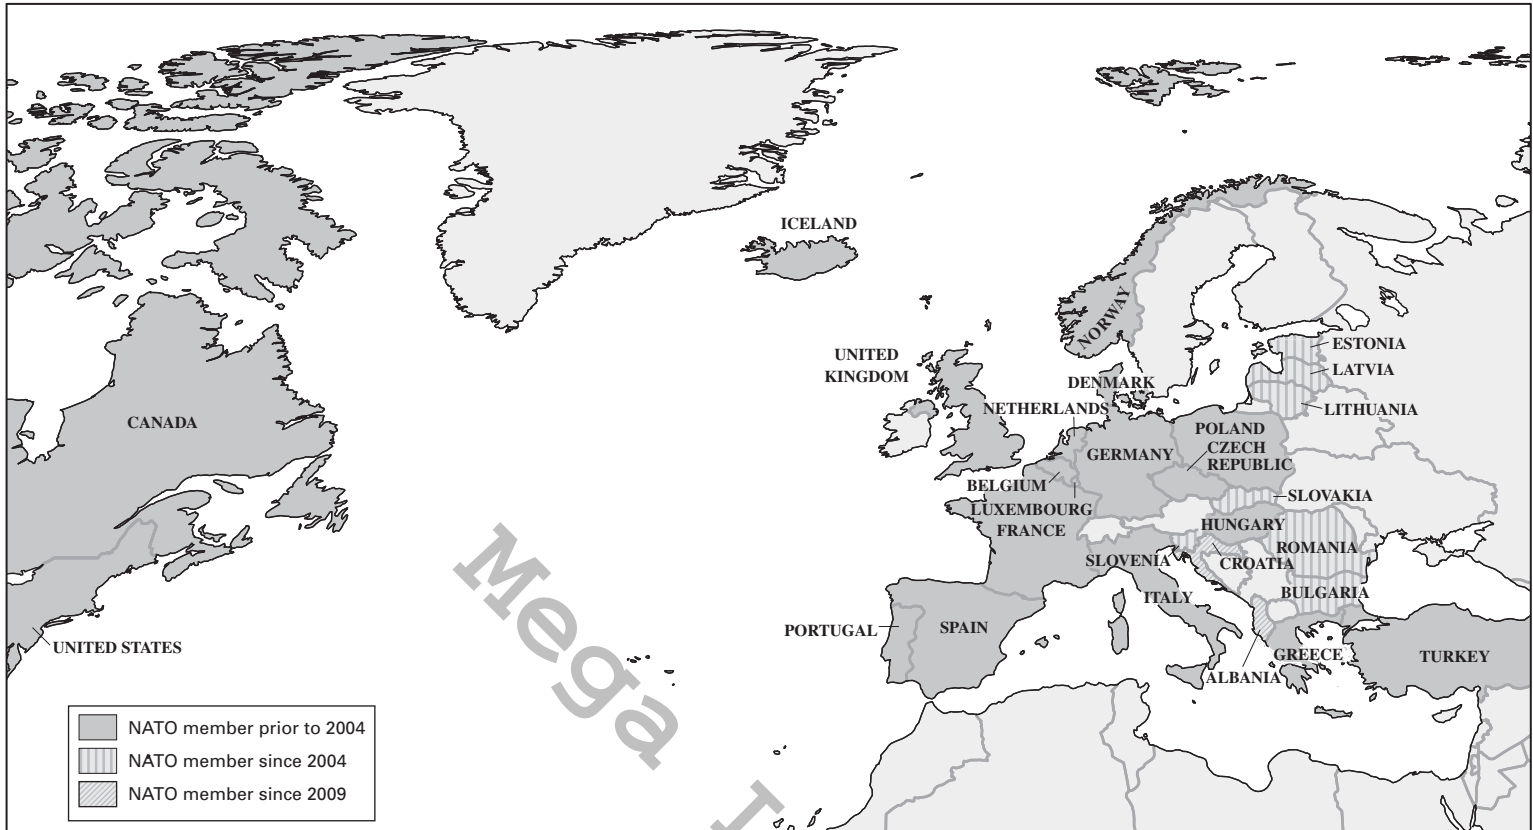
ICELAND

NORWAY

ESTONIA

LATVIA

LITHUANIA

UNITED KINGDOM

DENMARK

NETHERLANDS

CANADA

POLAND

CZECH REPUBLIC

GERMANY

BELGIUM

LUXEMBOURG

FRANCE

SLOVAKIA

HUNGARY

ROMANIA

SLOVENIA

CROATIA

ITALY

BULGARIA

PORTUGAL

SPAIN

UNITED STATES

GREECE

ALBANIA

TURKEY

NATO member prior to 2004

NATO member since 2004

NATO member since 2009

Mega